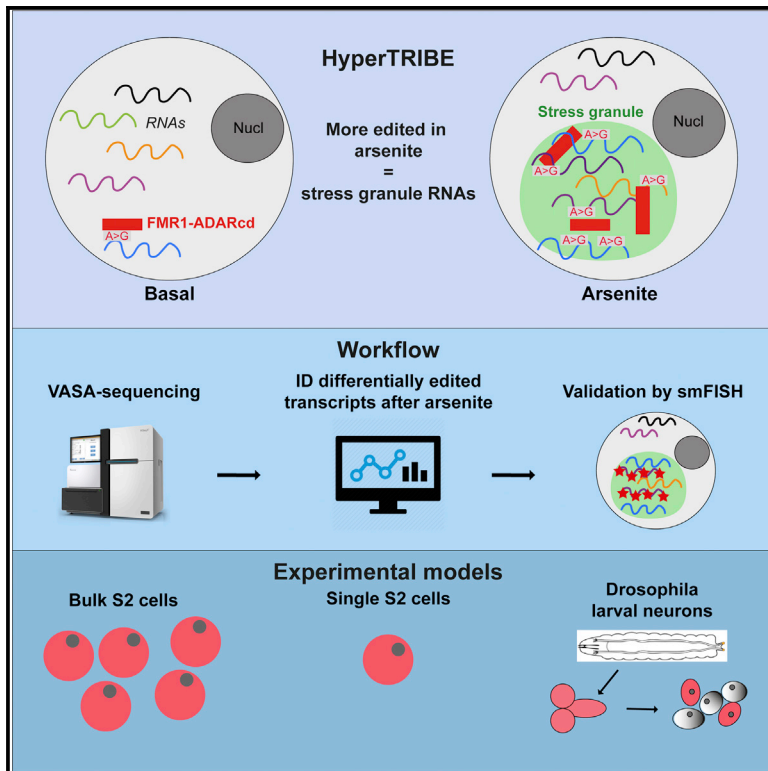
HyperTRIBE

RNAs

Nucl

FMR1-ADARcd

A>G

Basal

More edited in arsenite = stress granule RNAs

Stress granule

Nucl

A>G

A>G

A>G

A>G

A>G

A>G

Arsenite

Workflow

VASA-sequencing

ID differentially edited transcripts after arsenite

Validation by smFISH

Experimental models

Bulk S2 cells

Single S2 cells

Drosophila larval neurons